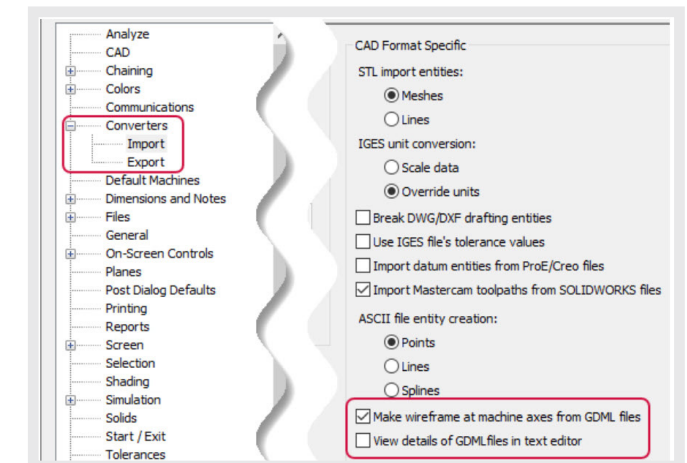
Analyze
CAD
Chaining
Colors
Communications
Converters
Import
Export
Default Machines
Dimensions and Notes
Files
General
On-Screen Controls
Planes
Post Dialog Defaults
Printing
Reports
Screen
Selection
Shading
Simulation
Solids
Start / Exit
Tolerances

CAD Format Specific

STL import entities:
Meshes
Lines

IGES unit conversion:
Scale data
Override units

Break DWG/DXF drafting entities
Use IGES file's tolerance values
Import datum entities from ProE/Creo files
Import Mastercam toolpaths from SOLIDWORKS files

ASCII file entity creation:
Points
Lines
Splines

Make wireframe at machine axes from GDML files
View details of GDMLfiles in text editor